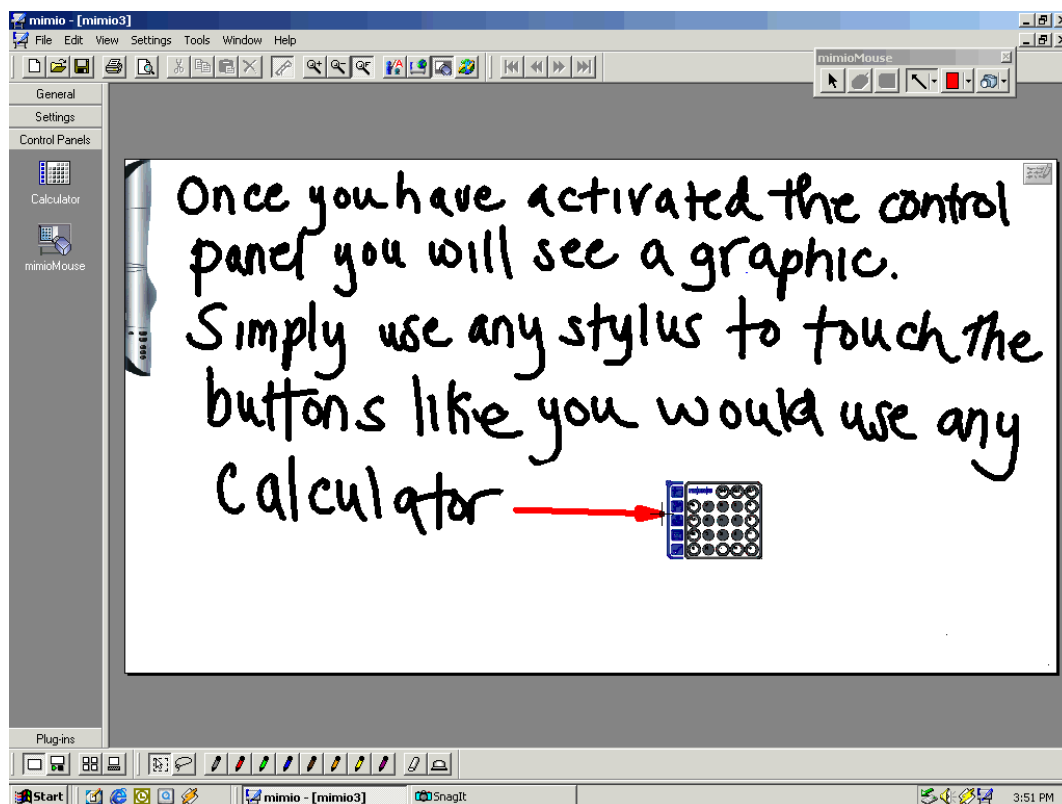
mimio - [mimio3]

File Edit View Settings Tools Window Help

mimioMouse

General

Settings

Control Panels

Calculator

mimioMouse

Once you have activated the control panel you will see a graphic. Simply use any stylus to touch the buttons like you would use any Calculator

Plug-ins

Start

mimio - [mimio3]

SnagIt

3:51 PM